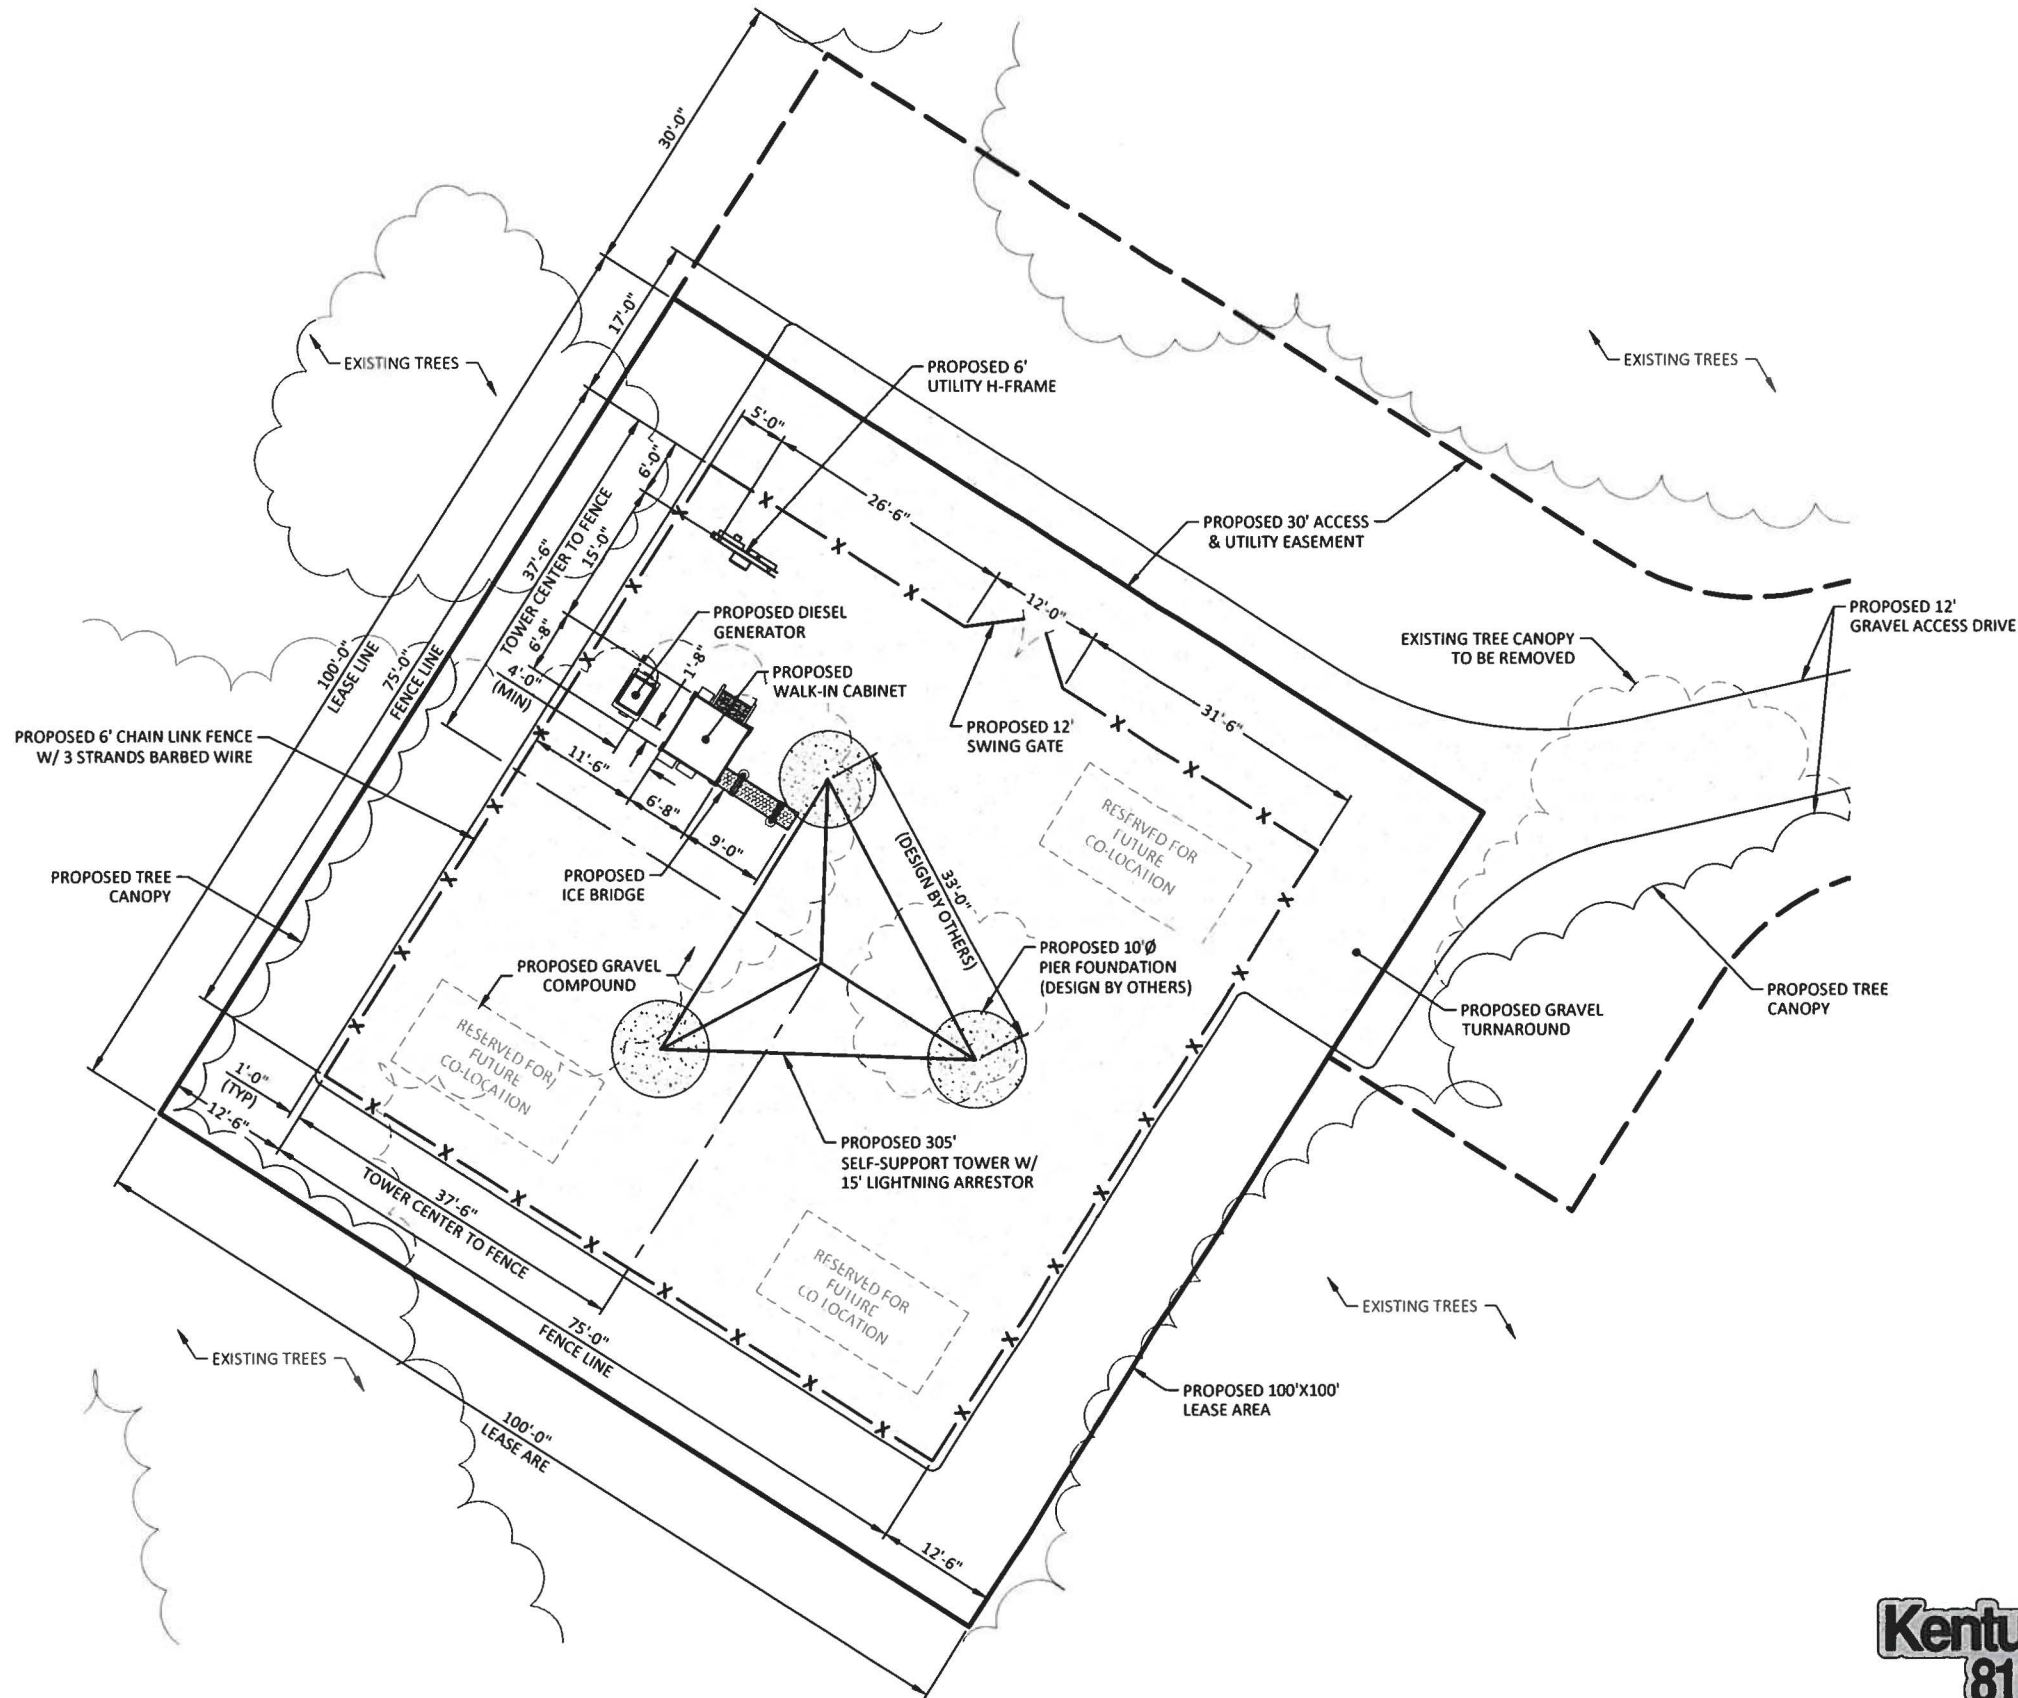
30'-0"

17'-0"

EXISTING TREES

PROPOSED 6' UTILITY H-FRAME

EXISTING TREES

5'-0"

6'-0"

26'-6"

37'-6" TOWER CENTER TO FENCE

15'-0"

PROPOSED 30' ACCESS & UTILITY EASEMENT

12'-0"

PROPOSED 12' GRAVEL ACCESS DRIVE

PROPOSED DIESEL GENERATOR

EXISTING TREE CANOPY TO BE REMOVED

6'-8"

1'-8"

PROPOSED WALK-IN CABINET

100'-0" LEASE LINE

75'-0" FENCE LINE

4'-0" (MIN)

PROPOSED 12' SWING GATE

31'-6"

PROPOSED 6' CHAIN LINK FENCE W/ 3 STRANDS BARBED WIRE

11'-6"

6'-8"

RESERVED FOR FUTURE CO-LOCATION

9'-0"

33'-0" (DESIGN BY OTHERS)

PROPOSED TREE CANOPY

PROPOSED ICE BRIDGE

PROPOSED 10'Ø PIER FOUNDATION (DESIGN BY OTHERS)

PROPOSED GRAVEL COMPOUND

PROPOSED GRAVEL TURNAROUND

PROPOSED TREE CANOPY

RESERVED FOR FUTURE CO-LOCATION

1'-0" (TYP)

12'-6"

PROPOSED 305' SELF-SUPPORT TOWER W/ 15' LIGHTNING ARRESTOR

37'-6" TOWER CENTER TO FENCE

RESERVED FOR FUTURE CO LOCATION

EXISTING TREES

EXISTING TREES

75'-0" FENCE LINE

PROPOSED 100'X100' LEASE AREA

100'-0" LEASE ARE

12'-6"

Kentu 81